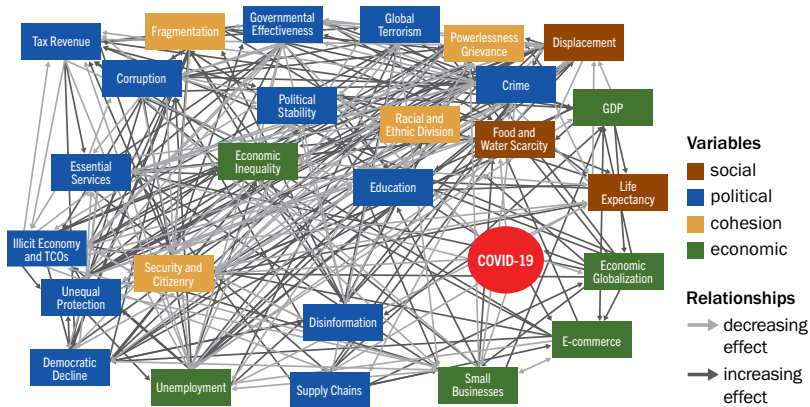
Tax Revenue
Fragmentation
Governmental Effectiveness
Global Terrorism
Powerlessness Grievance
Displacement
Corruption
Crime
Political Stability
Racial and Ethnic Division
GDP
Food and Water Scarcity
Essential Services
Economic Inequality
Education
Life Expectancy
Illicit Economy and TCOs
COVID-19
Security and Citizenry
Economic Globalization
Unequal Protection
Disinformation
E-commerce
Democratic Decline
Unemployment
Supply Chains
Small Businesses

Variables
social
political
cohesion
economic

Relationships
decreasing effect
increasing effect